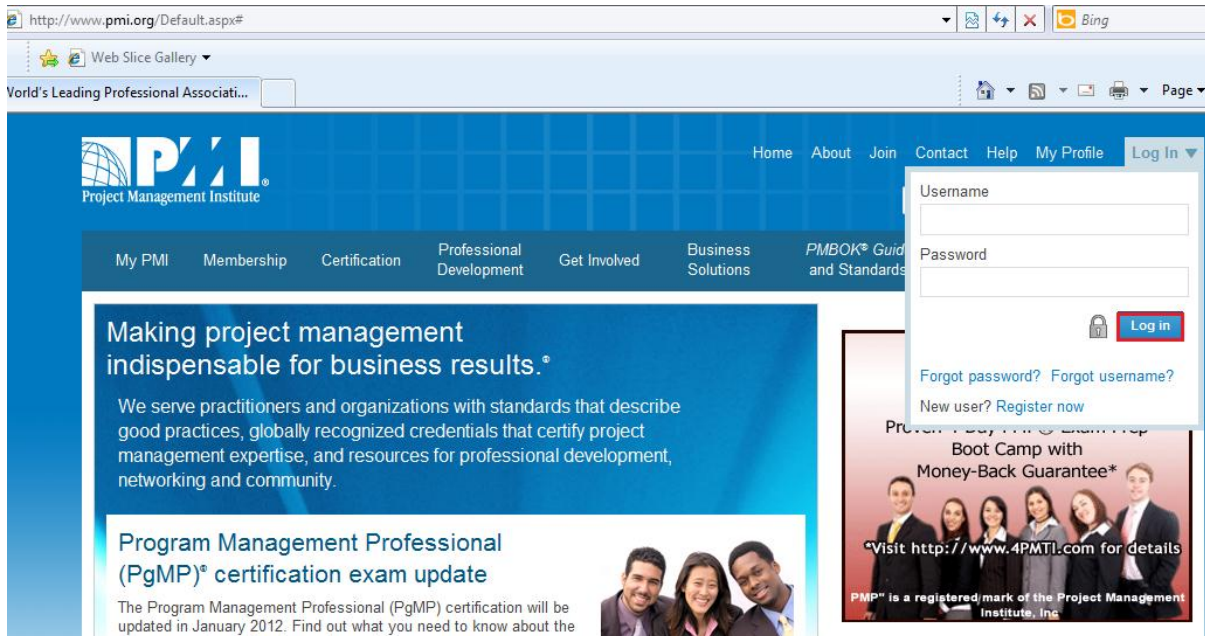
http://www.pmi.org/Default.aspx#

Bing

Web Slice Gallery

orld's Leading Professional Associati...

Page

PMI
Project Management Institute

Home About Join Contact Help My Profile Log In

Username

Password

Log in

Forgot password? Forgot username?

New user? Register now

My PMI Membership Certification Professional Development Get Involved Business Solutions PMBOK® Guid and Standards

Making project management indispensable for business results.®

We serve practitioners and organizations with standards that describe good practices, globally recognized credentials that certify project management expertise, and resources for professional development, networking and community.

Program Management Professional (PgMP)® certification exam update

The Program Management Professional (PgMP) certification will be updated in January 2012. Find out what you need to know about the

Prov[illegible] Boot Camp with Money-Back Guarantee*

*Visit http://www.4PMTI.com for details

PMP® is a registered mark of the Project Management Institute, Inc